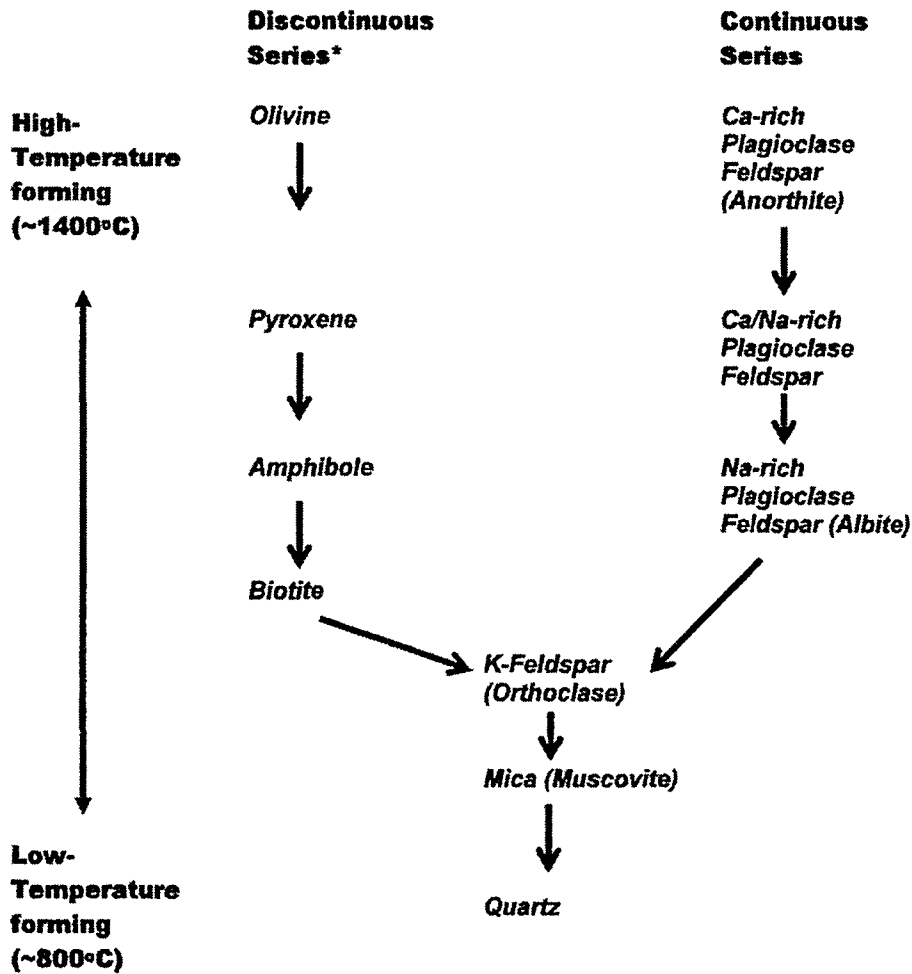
Discontinuous Series*

Continuous Series

High-Temperature forming (~1400°C)

Olivine

Ca-rich Plagioclase Feldspar (Anorthite)

Pyroxene

Ca/Na-rich Plagioclase Feldspar

Amphibole

Na-rich Plagioclase Feldspar (Albite)

Biotite

K-Feldspar (Orthoclase)

Mica (Muscovite)

Quartz

Low-Temperature forming (~800°C)